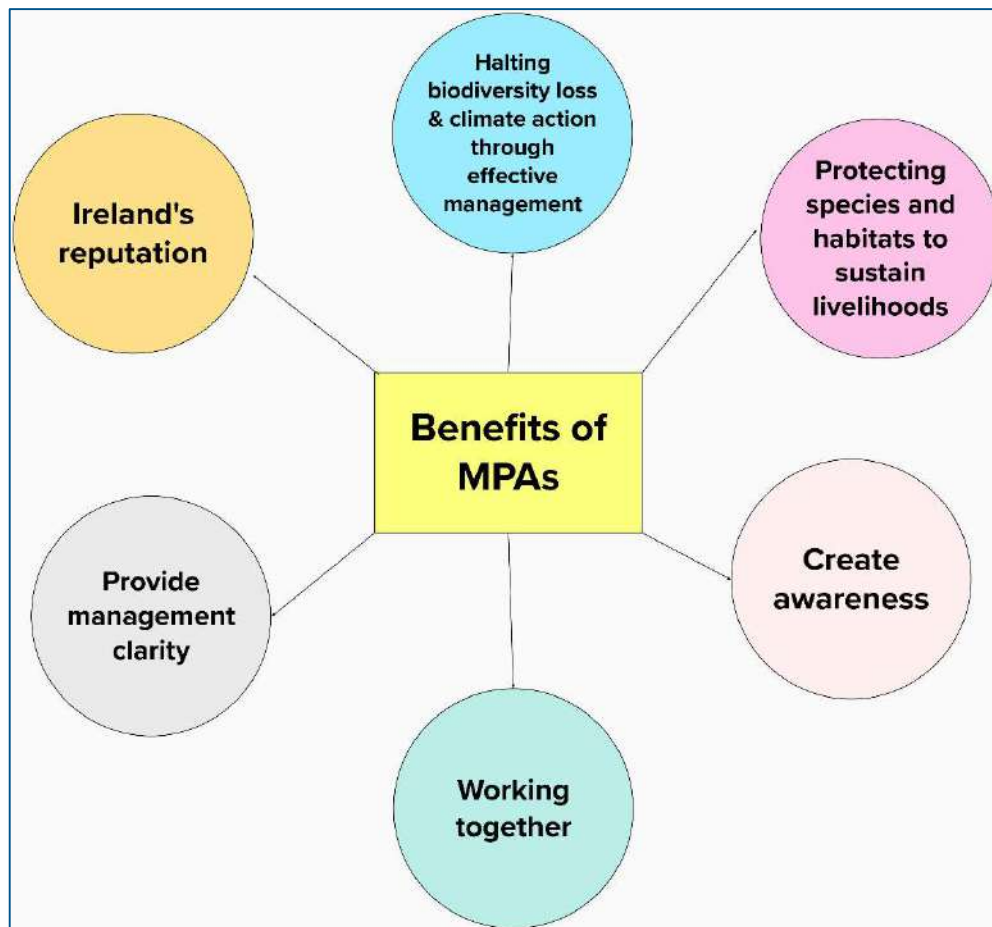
Halting biodiversity loss & climate action through effective management

Ireland's reputation

Protecting species and habitats to sustain livelihoods

Benefits of MPAs

Provide management clarity

Create awareness

Working together